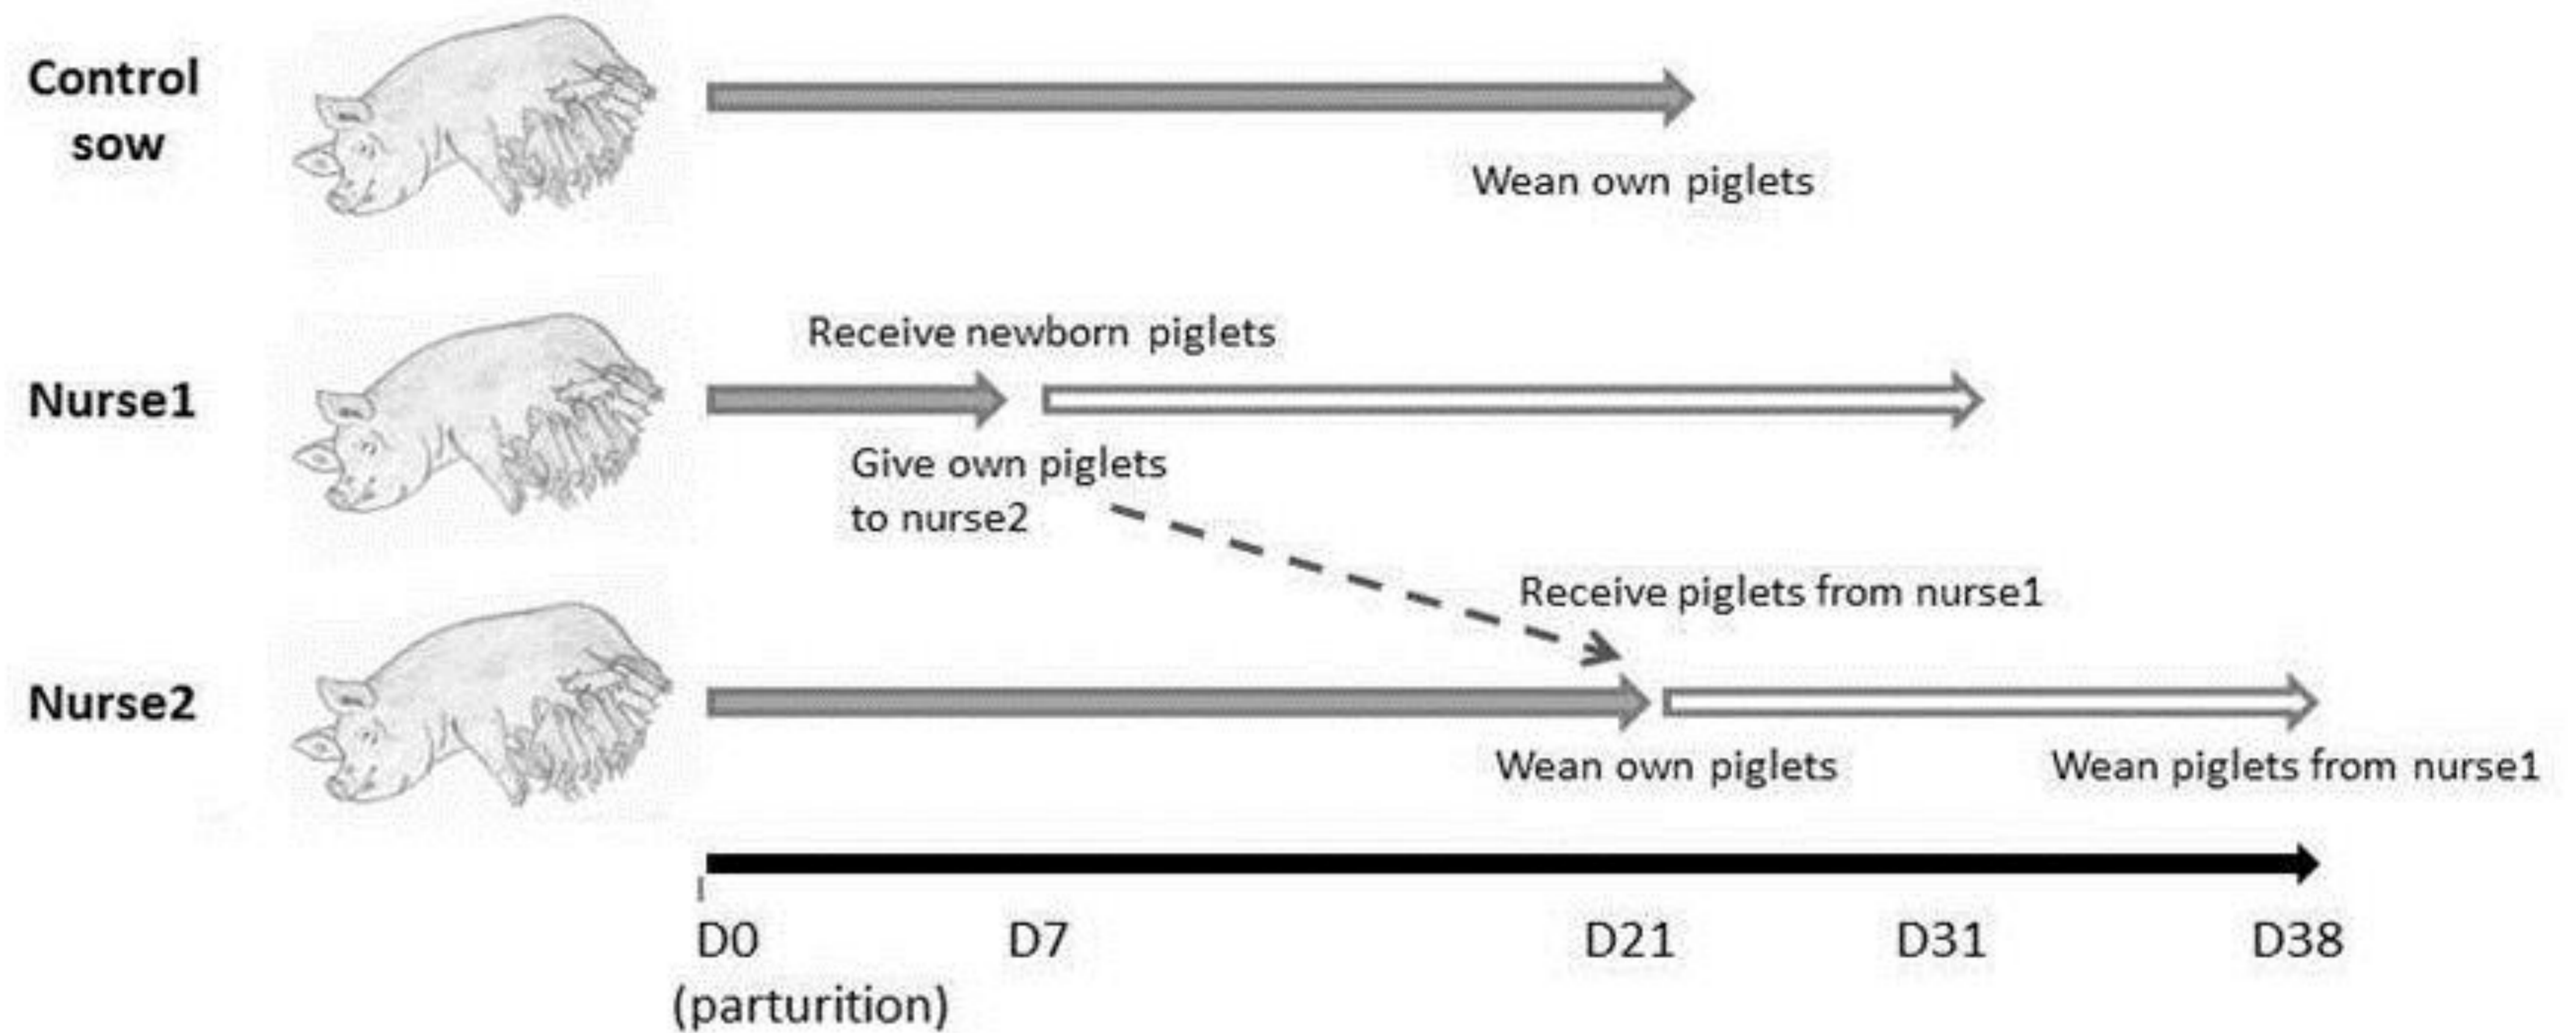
Control sow

Wean own piglets

Nurse1

Receive newborn piglets

Give own piglets to nurse2

Receive piglets from nurse1

Nurse2

Wean own piglets

Wean piglets from nurse1

D0 (parturition)

D7

D21

D31

D38